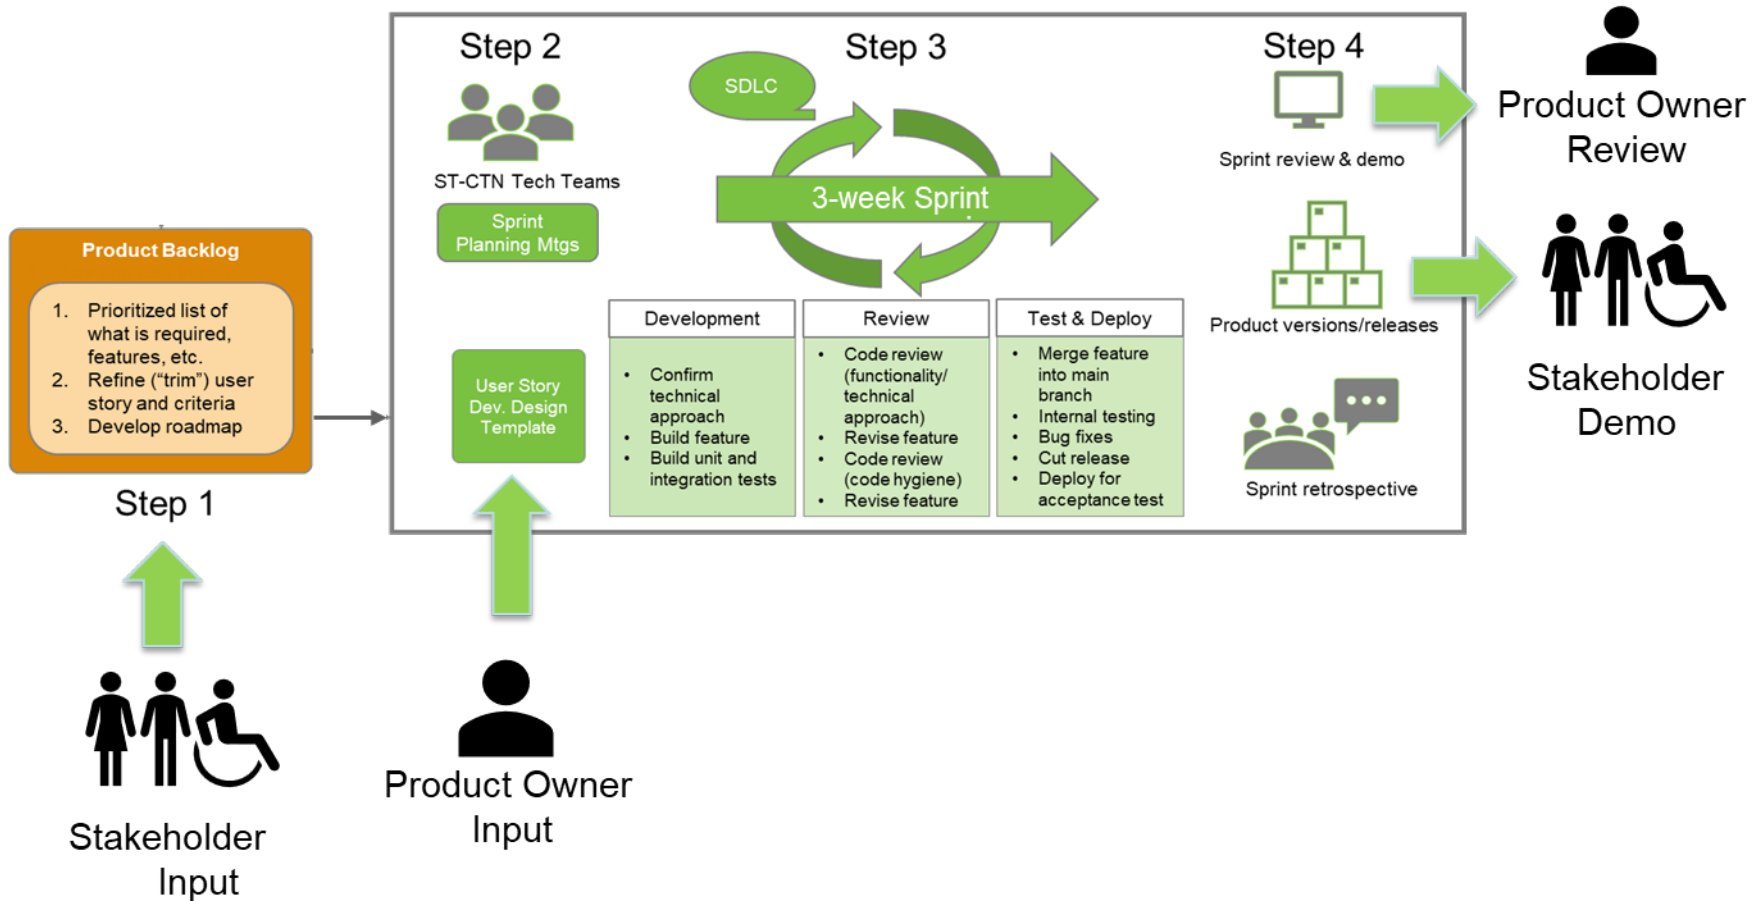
Product Backlog

1. Prioritized list of what is required, features, etc.
2. Refine (“trim”) user story and criteria
3. Develop roadmap

Step 1

Stakeholder Input

Step 2

ST-CTN Tech Teams

Sprint Planning Mtgs

User Story Dev. Design Template

Product Owner Input

Step 3

SDLC

3-week Sprint

| Development | Review | Test & Deploy |
|---|---|---|
| • Confirm technical approach • Build feature • Build unit and integration tests | • Code review (functionality/ technical approach) • Revise feature • Code review (code hygiene) • Revise feature | • Merge feature into main branch • Internal testing • Bug fixes • Cut release • Deploy for acceptance test |

Step 4

Sprint review & demo

Product versions/releases

Sprint retrospective

Product Owner Review

Stakeholder Demo